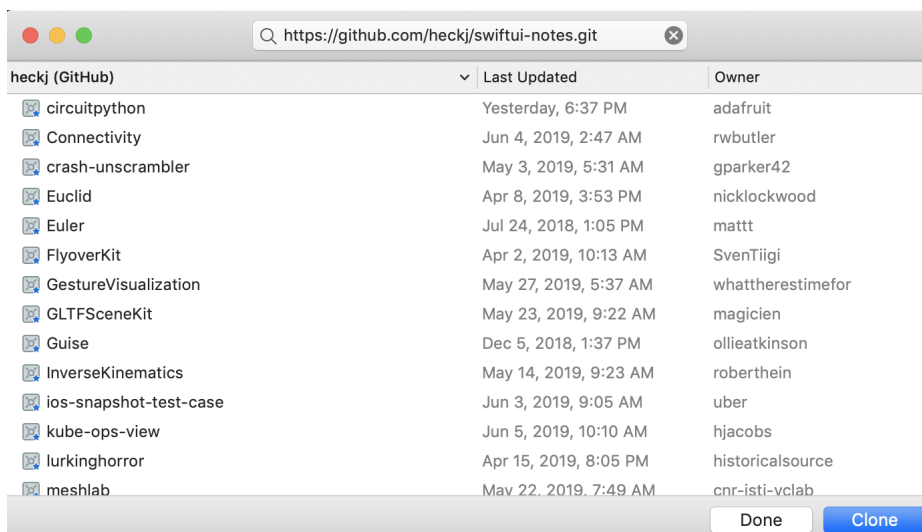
https://github.com/heckj/swiftui-notes.git

| heckj (GitHub) | Last Updated | Owner |
|---|---|---|
| circuitpython | Yesterday, 6:37 PM | adafruit |
| Connectivity | Jun 4, 2019, 2:47 AM | rwbutler |
| crash-unscrambler | May 3, 2019, 5:31 AM | gparker42 |
| Euclid | Apr 8, 2019, 3:53 PM | nicklockwood |
| Euler | Jul 24, 2018, 1:05 PM | mattt |
| FlyoverKit | Apr 2, 2019, 10:13 AM | SvenTiigi |
| GestureVisualization | May 27, 2019, 5:37 AM | whattherestimefor |
| GLTFSceneKit | May 23, 2019, 9:22 AM | magicien |
| Guise | Dec 5, 2018, 1:37 PM | ollieatkinson |
| InverseKinematics | May 14, 2019, 9:23 AM | roberthein |
| ios-snapshot-test-case | Jun 3, 2019, 9:05 AM | uber |
| kube-ops-view | Jun 5, 2019, 10:10 AM | hjacobs |
| lurkinghorror | Apr 15, 2019, 8:05 PM | historicalsource |
| meshlab | May 22, 2019, 7:49 AM | cnr-isti-vclab |

Done Clone